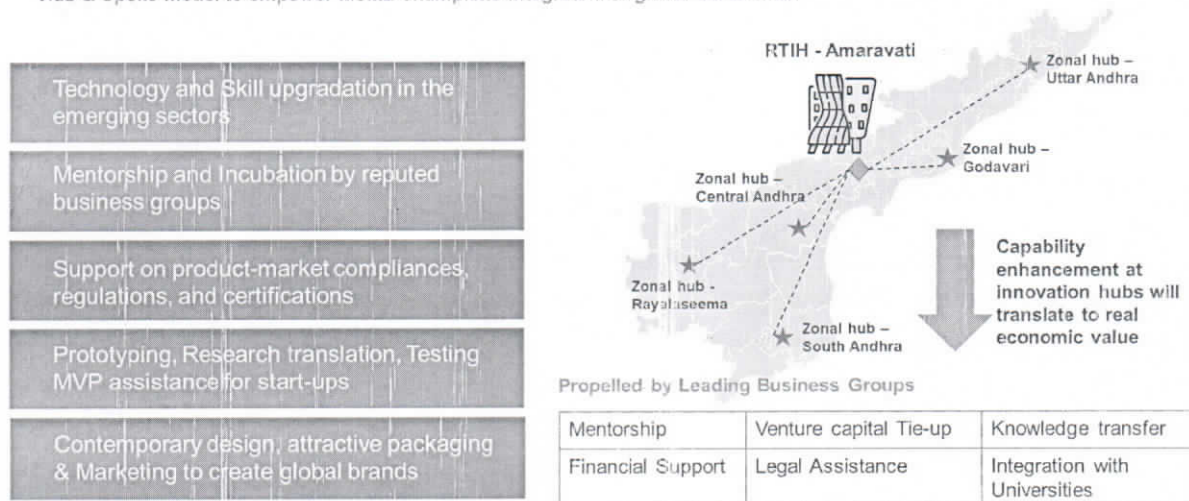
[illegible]

Technology and Skill upgradation in the emerging sectors

Mentorship and Incubation by reputed business groups

Support on product-market compliances, regulations, and certifications

Prototyping, Research translation, Testing MVP assistance for start-ups

Contemporary design, attractive packaging & Marketing to create global brands

RTIH - Amaravati

Zonal hub – Uttar Andhra

Zonal hub – Godavari

Zonal hub – Central Andhra

Zonal hub - Rayalaseema

Zonal hub – South Andhra

Capability enhancement at innovation hubs will translate to real economic value

Propelled by Leading Business Groups

| Mentorship | Venture capital Tie-up | Knowledge transfer |
|---|---|---|
| Financial Support | Legal Assistance | Integration with Universities |